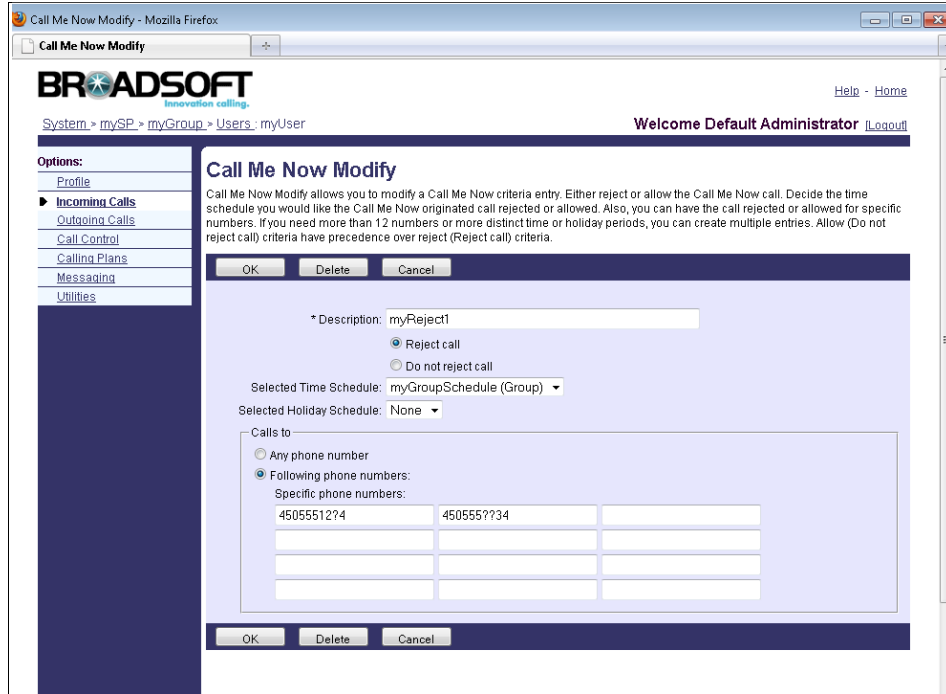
Call Me Now Modify - Mozilla Firefox

Call Me Now Modify

BROADSOFT
Innovation calling.

Help - Home

System » mySP » myGroup » Users : myUser

Welcome Default Administrator [Logout]

Options:
Profile
Incoming Calls
Outgoing Calls
Call Control
Calling Plans
Messaging
Utilities

Call Me Now Modify

Call Me Now Modify allows you to modify a Call Me Now criteria entry. Either reject or allow the Call Me Now call. Decide the time schedule you would like the Call Me Now originated call rejected or allowed. Also, you can have the call rejected or allowed for specific numbers. If you need more than 12 numbers or more distinct time or holiday periods, you can create multiple entries. Allow (Do not reject call) criteria have precedence over reject (Reject call) criteria.

OK Delete Cancel

* Description: myReject1
Reject call
Do not reject call
Selected Time Schedule: myGroupSchedule (Group)
Selected Holiday Schedule: None

Calls to
Any phone number
Following phone numbers:
Specific phone numbers:

| 45055512?4 | 450555??34 | |
|---|---|---|
| | | |
| | | |
| | | |

OK Delete Cancel